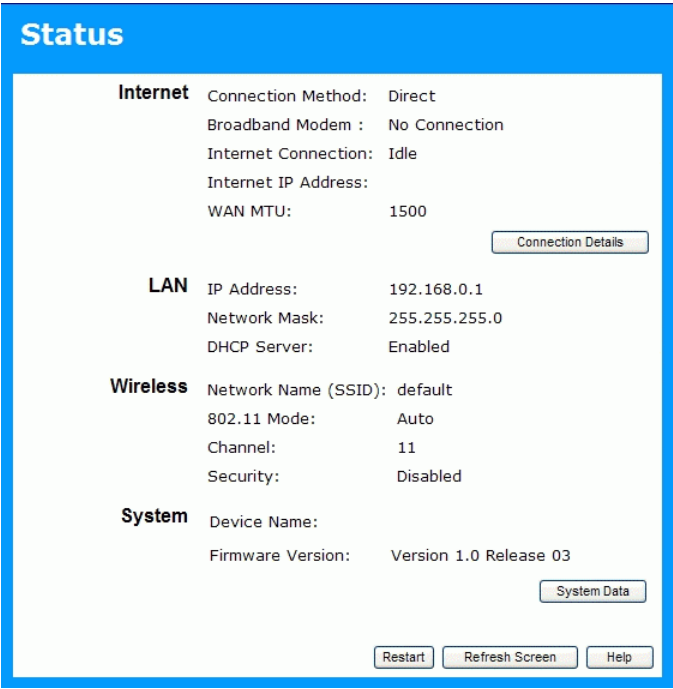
Status

Internet
Connection Method: Direct
Broadband Modem : No Connection
Internet Connection: Idle
Internet IP Address:
WAN MTU: 1500
Connection Details

LAN
IP Address: 192.168.0.1
Network Mask: 255.255.255.0
DHCP Server: Enabled

Wireless
Network Name (SSID): default
802.11 Mode: Auto
Channel: 11
Security: Disabled

System
Device Name:
Firmware Version: Version 1.0 Release 03
System Data

Restart
Refresh Screen
Help